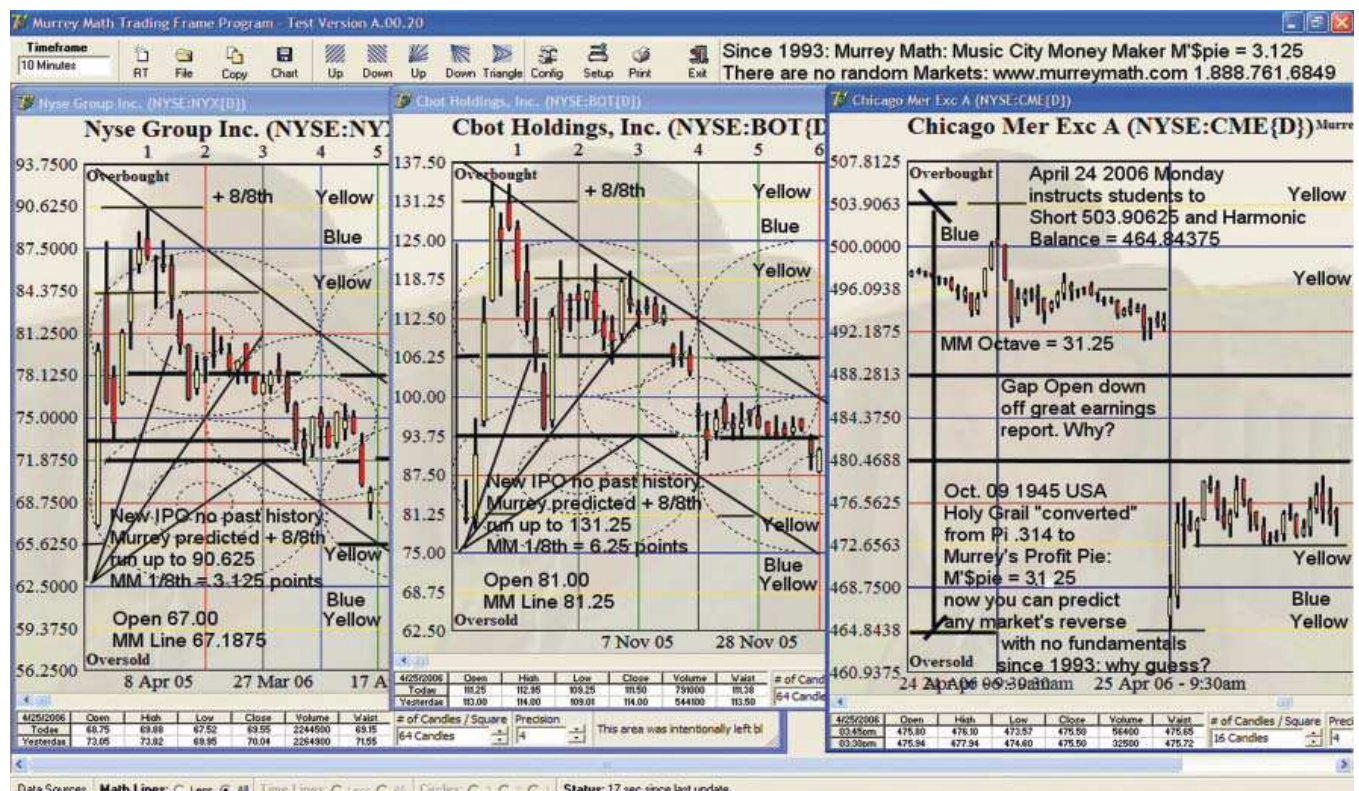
Murrey Math Trading Frame Program - Test Version A.00.20

Timeframe
10 Minutes
RT File Copy Chart Up Down Up Down Triangle Config Setup Print Exit

Since 1993: Murrey Math: Music City Money Maker M'$pie = 3.125
There are no random Markets: www.murreymath.com 1.888.761.6849

Nyse Group Inc. (NYSE:NYX{D})

Nyse Group Inc. (NYSE:NY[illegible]

1 2 3 4 5

93.7500
90.6250
87.5000
84.3750
81.2500
78.1250
75.0000
71.8750
68.7500
65.6250
62.5000
59.3750
56.2500

Overbought
+ 8/8th
Yellow
Blue
Yellow
New IPO no past history:
Murrey predicted + 8/8th
run up to 90.625
MM 1/8th = 3.125 points
Yellow
Blue
Yellow
Open 67.00
MM Line 67.1875
Oversold

8 Apr 05 27 Mar 06 17 A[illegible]

| 4/25/2006 | Open | High | Low | Close | Volume | Vaist |
|---|---|---|---|---|---|---|
| Today | 68.75 | 69.88 | 67.52 | 69.55 | 2244500 | 69.15 |
| Yesterday | 73.05 | 73.82 | 69.95 | 70.04 | 2264900 | 71.55 |

Cbot Holdings, Inc. (NYSE:BOT{D})

Cbot Holdings, Inc. (NYSE:BOT{D

1 2 3 4 5 6

137.50
131.25
125.00
118.75
112.50
106.25
100.00
93.75
87.50
81.25
75.00
68.75
62.50

Overbought
+ 8/8th
Yellow
Blue
Yellow
New IPO no past history:
Murrey predicted + 8/8th
run up to 131.25
MM 1/8th = 6.25 points
Yellow
Blue
Yellow
Open 81.00
MM Line 81.25
Oversold

7 Nov 05 28 Nov 05

| 4/25/2006 | Open | High | Low | Close | Volume | Vaist |
|---|---|---|---|---|---|---|
| Today | 111.25 | 112.95 | 109.25 | 111.50 | 751000 | 111.38 |
| Yesterday | 113.00 | 114.00 | 109.01 | 114.00 | 544100 | 113.50 |

# of Cand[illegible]
64 Candle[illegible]

# of Candles / Square
64 Candles
Precision
4
This area was intentionally left bl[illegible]

Chicago Mer Exc A (NYSE:CME{D})

Chicago Mer Exc A (NYSE:CME{D}) Murre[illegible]

507.8125
503.9063
500.0000
496.0938
492.1875
488.2813
484.3750
480.4688
476.5625
472.6563
468.7500
464.8438
460.9375

Overbought
April 24 2006 Monday
instructs students to
Short 503.90625 and Harmonic
Balance = 464.84375
Yellow
Blue
Yellow
MM Octave = 31.25
Gap Open down
off great earnings
report. Why?
Oct. 09 1945 USA
Holy Grail "converted"
from Pi .314 to
Murrey's Profit Pie:
M'$pie = 31 25
now you can predict
any market's reverse
with no fundamentals
since 1993: why guess?
Yellow
Blue
Yellow
Oversold

24 Apr 06 09:30am 25 Apr 06 - 9:30am

| 4/25/2006 | Open | High | Low | Close | Volume | Vaist |
|---|---|---|---|---|---|---|
| 03:45pm | 475.80 | 476.10 | 473.57 | 475.50 | 56400 | 475.65 |
| 03:30pm | 475.94 | 477.94 | 474.60 | 475.50 | 32500 | 475.72 |

# of Candles / Square
16 Candles
Preci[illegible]
4

Data Sources Math Lines: Less All Time Lines: Less All Circles: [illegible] Status: 17 sec since last update